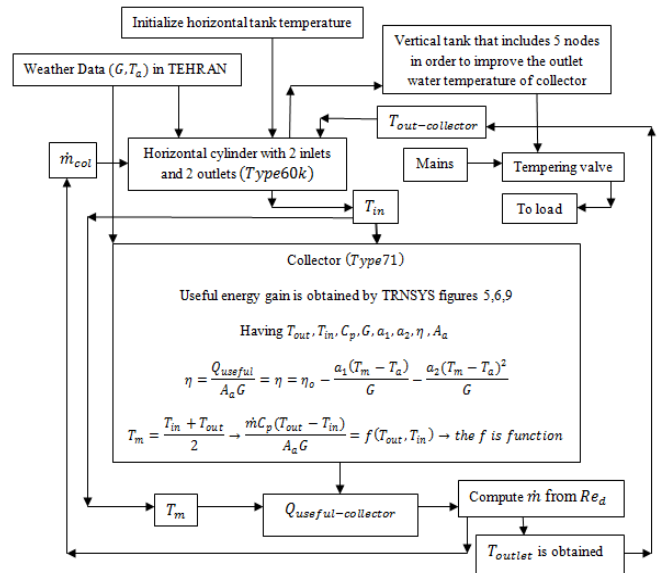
Initialize horizontal tank temperature

Weather Data $(G, T_a)$ in TEHRAN

Vertical tank that includes 5 nodes in order to improve the outlet water temperature of collector

$T_{out-collector}$

$\dot{m}_{col}$

Horizontal cylinder with 2 inlets and 2 outlets $(Type60k)$

Mains

Tempering valve

To load

$T_{in}$

Collector $(Type71)$

Useful energy gain is obtained by TRNSYS figures 5,6,9

Having $T_{out}, T_{in}, C_p, G, a_1, a_2, \eta, A_a$

$\eta = \frac{Q_{useful}}{A_a G} = \eta = \eta_o - \frac{a_1(T_m - T_a)}{G} - \frac{a_2(T_m - T_a)^2}{G}$

$T_m = \frac{T_{in} + T_{out}}{2} \rightarrow \frac{\dot{m}C_p(T_{out} - T_{in})}{A_a G} = f(T_{out}, T_{in}) \rightarrow the\ f\ is\ function$

$T_m$

$Q_{useful-collector}$

Compute $\dot{m}$ from $Re_d$

$T_{outlet}$ is obtained